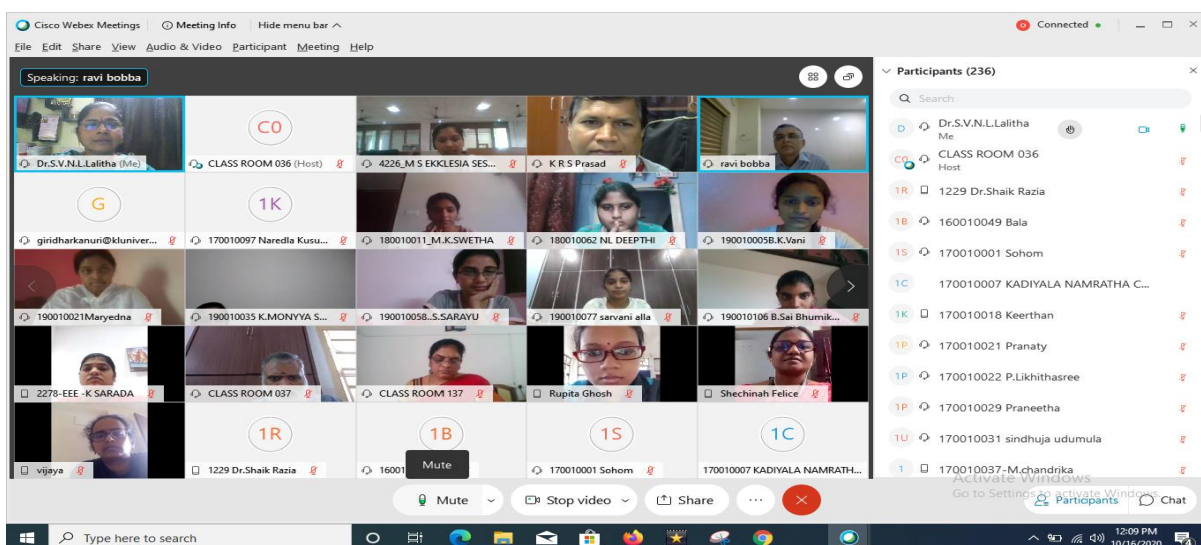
Cisco Webex Meetings | Meeting Info | Hide menu bar ^

Connected

File Edit Share View Audio & Video Participant Meeting Help

Speaking: ravi bobba

Dr.S.V.N.L.Lalitha (Me)
CO
CLASS ROOM 036 (Host)
4226_M S EKKLESIA SES...
K R S Prasad
ravi bobba

G
giridharkanuri@kluniver...
1K
170010097 Naredla Kusu...
180010011_M.K.SWETHA
180010062 NL DEEPTHI
190010005B.K.Vani

190010021Maryedna
190010035 K.MONYYA S...
190010058..S.SARAYU
190010077 sarvani alla
190010106 B.Sai Bhumik...

2278-EEE -K SARADA
CLASS ROOM 037
CLASS ROOM 137
Rupita Ghosh
Shechinah Felice

vijaya
1R
1229 Dr.Shaik Razia
1B
16001
Mute
1S
170010001 Sohom
1C
170010007 KADIYALA NAMRATH...

Participants (236)

Search

D Dr.S.V.N.L.Lalitha Me
CO CLASS ROOM 036 Host
1R 1229 Dr.Shaik Razia
1B 160010049 Bala
1S 170010001 Sohom
1C 170010007 KADIYALA NAMRATHA C...
1K 170010018 Keerthan
1P 170010021 Pranaty
1P 170010022 P.Likhithasree
1P 170010029 Praneetha
1U 170010031 sindhuja udumula
1 170010037-M.chandrika

Mute
Stop video
Share
...

Activate Windows
Go to Settings to activate Windows.

Participants
Chat

Type here to search

12:09 PM
10/16/2020